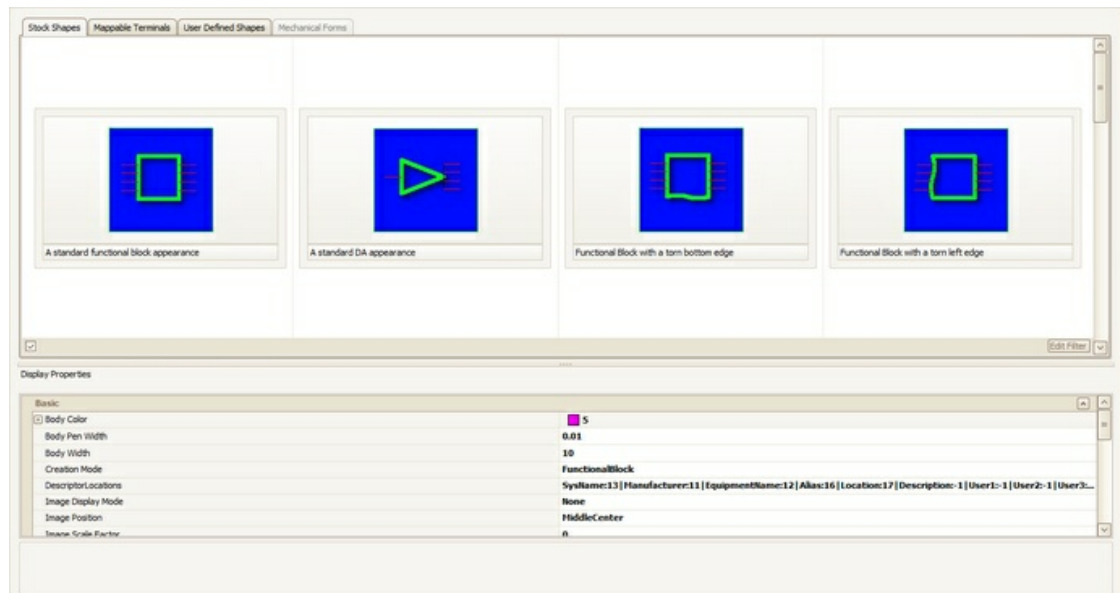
Stock Shapes | Mappable Terminals | User Defined Shapes | Mechanical Forms

A standard functional block appearance

A standard DA appearance

Functional Block with a torn bottom edge

Functional Block with a torn left edge

Edit Filter

Display Properties

| Basic | |
|---|---|
| Body Color | 5 |
| Body Pen Width | 0.01 |
| Body Width | 10 |
| Creation Mode | FunctionalBlock |
| DescriptorLocations | SysName:13\|Manufacturer:11\|EquipmentName:12\|Alias:16\|Location:17\|Description:-1\|User1:-1\|User2:-1\|User3:... |
| Image Display Mode | None |
| Image Position | MiddleCenter |
| Image Scale Factor | 0 |